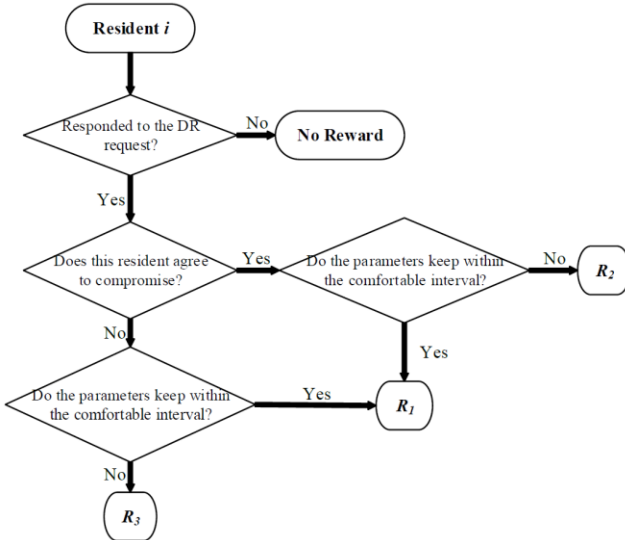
Resident $i$

Responded to the DR request?

No

No Reward

Yes

Does this resident agree to compromise?

Yes

Do the parameters keep within the comfortable interval?

No

$R_2$

Yes

No

Do the parameters keep within the comfortable interval?

Yes

$R_1$

No

$R_3$